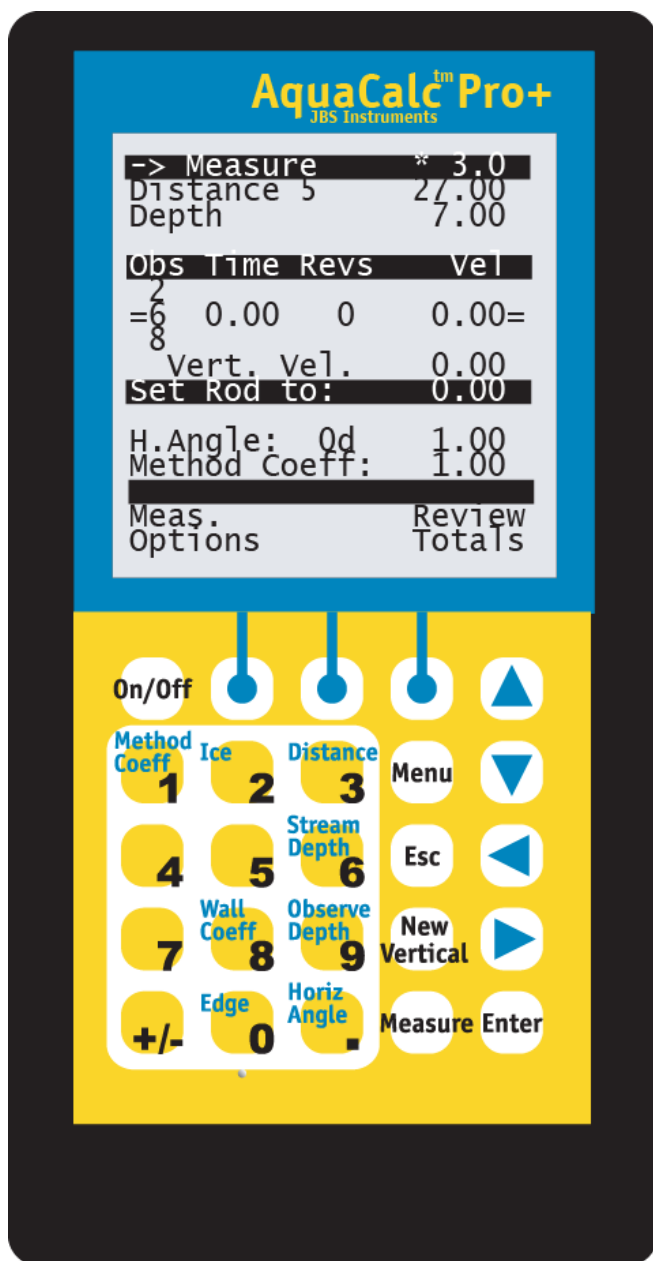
AquaCalc$^{tm}$ Pro+
JBS Instruments

-> Measure * 3.0
Distance 5 27.00
Depth 7.00

Obs Time Revs Vel
2
=6 0.00 0 0.00=
8
Vert. Vel. 0.00
Set Rod to: 0.00

H.Angle: 0d 1.00
Method Coeff: 1.00

Meas. Options
Review Totals

On/Off

Method Coeff 1
Ice 2
Distance 3
Menu
4
5
Stream Depth 6
Esc
7
Wall Coeff 8
Observe Depth 9
New Vertical
+/-
Edge 0
Horiz Angle .
Measure
Enter